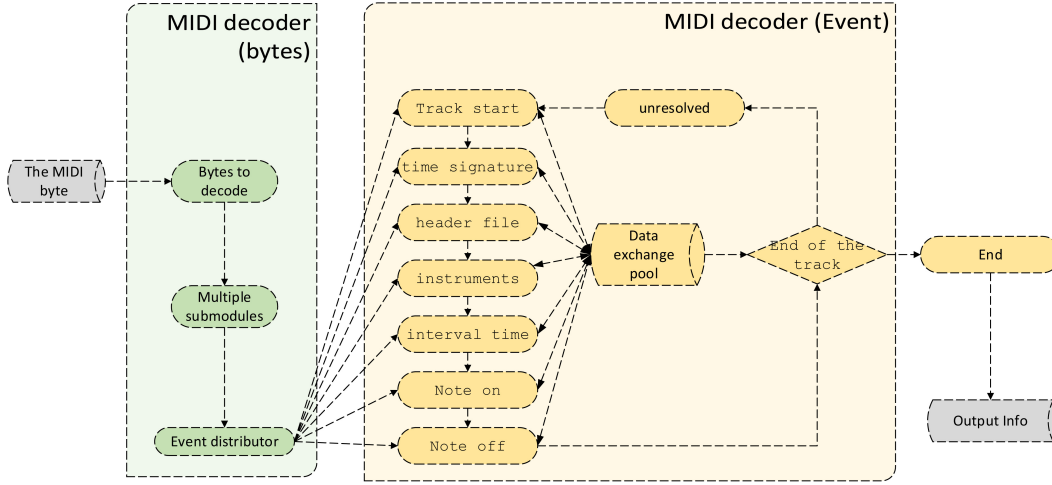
MIDI decoder (bytes)

MIDI decoder (Event)

The MIDI byte

Bytes to decode

Multiple submodules

Event distributor

Track start

time signature

header file

instruments

interval time

Note on

Note off

unresolved

Data exchange pool

End of the track

End

Output Info